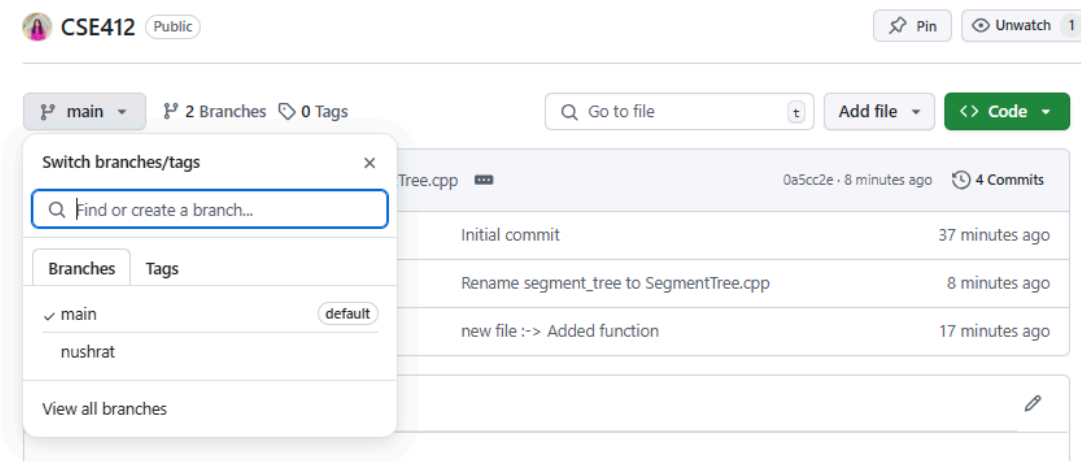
CSE412 Public

Pin Unwatch 1

main 2 Branches 0 Tags

Go to file t Add file Code

Switch branches/tags ×

Find or create a branch...

Branches Tags

✓ main default

nushrat

View all branches

Tree.cpp

0a5cc2e · 8 minutes ago 4 Commits

Initial commit 37 minutes ago

Rename segment_tree to SegmentTree.cpp 8 minutes ago

new file :-> Added function 17 minutes ago